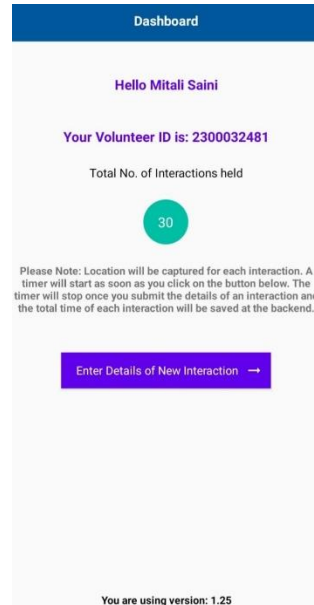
Dashboard

Hello Mitali Saini

Your Volunteer ID is: 2300032481

Total No. of Interactions held

30

Please Note: Location will be captured for each interaction. A timer will start as soon as you click on the button below. The timer will stop once you submit the details of an interaction and the total time of each interaction will be saved at the backend.

Enter Details of New Interaction →

You are using version: 1.25